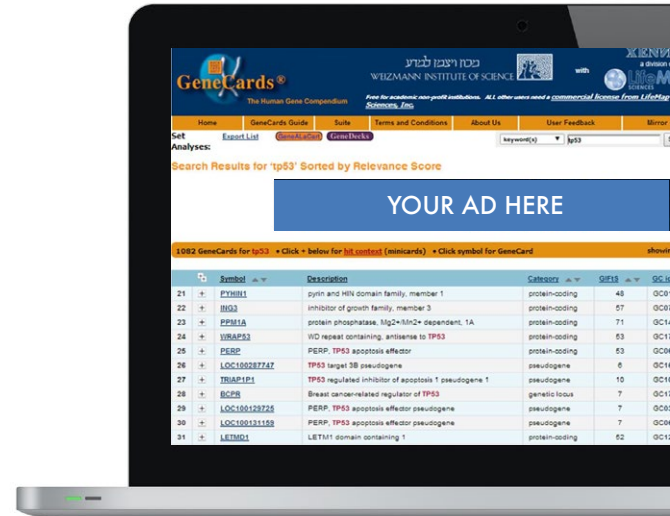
GeneCards®
The Human Gene Compendium

מכון ויצמן למדע
WEIZMANN INSTITUTE OF SCIENCE

with

XENN
a division o

LifeMap
SCIENCES

Free for academic non-profit institutions. All other uses need a commercial license from LifeMap Sciences, Inc.

Home | GeneCards Guide | Suite | Terms and Conditions | About Us | User Feedback | Mirror

Set Analyses: Export List GeneALaCart GeneDecks

keyword(s) tp53

Search Results for 'tp53' Sorted by Relevance Score

YOUR AD HERE

1082 GeneCards for tp53 • Click + below for hit context (minicards) • Click symbol for GeneCard showi

| | | Symbol | Description | Category | GIFtS | GC i |
|---|---|---|---|---|---|---|
| 21 | + | PYHIN1 | pyrin and HIN domain family, member 1 | protein-coding | 48 | GC0 |
| 22 | + | ING3 | inhibitor of growth family, member 3 | protein-coding | 57 | GC0 |
| 23 | + | PPM1A | protein phosphatase, Mg2+/Mn2+ dependent, 1A | protein-coding | 71 | GC1 |
| 24 | + | WRAP53 | WD repeat containing, antisense to TP53 | protein-coding | 53 | GC1 |
| 25 | + | PERP | PERP, TP53 apoptosis effector | protein-coding | 53 | GC0 |
| 26 | + | LOC100287747 | TP53 target 3B pseudogene | pseudogene | 6 | GC1 |
| 27 | + | TRIAP1P1 | TP53 regulated inhibitor of apoptosis 1 pseudogene 1 | pseudogene | 10 | GC1 |
| 28 | + | BCPR | Breast cancer-related regulator of TP53 | genetic locus | 7 | GC1 |
| 29 | + | LOC100129725 | PERP, TP53 apoptosis effector pseudogene | pseudogene | 7 | GC0 |
| 30 | + | LOC100131159 | PERP, TP53 apoptosis effector pseudogene | pseudogene | 7 | GC0 |
| 31 | + | LETMD1 | LETM1 domain containing 1 | protein-coding | 52 | GC1 |